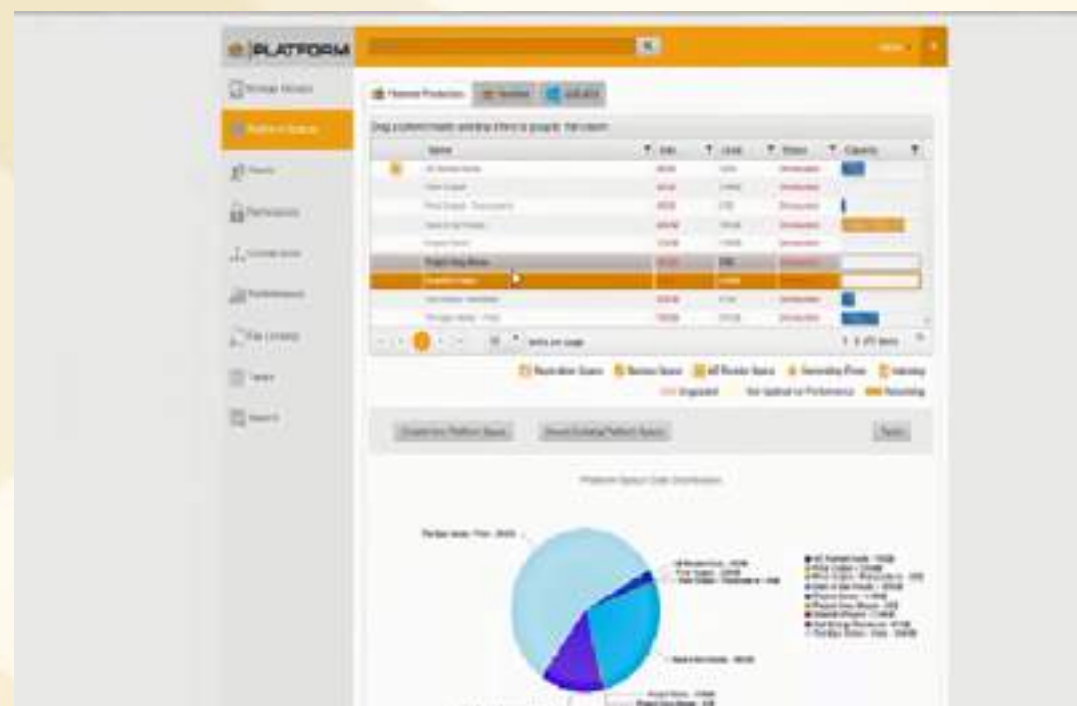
PLATFORM

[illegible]

Platform Production

Drag a column header and drop it here to group by that column

| | Name | Size | Used | Status | Capacity |
|---|---|---|---|---|---|
| | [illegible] | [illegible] | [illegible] | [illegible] | |

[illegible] items per page

Platform Space Distribution